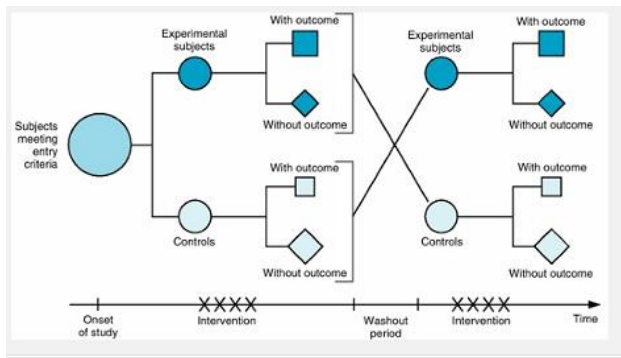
Subjects meeting entry criteria

Experimental subjects

With outcome

Without outcome

With outcome

Controls

Without outcome

Experimental subjects

With outcome

Without outcome

With outcome

Controls

Without outcome

Onset of study

XXXX

Intervention

Washout period

XXXX

Intervention

Time